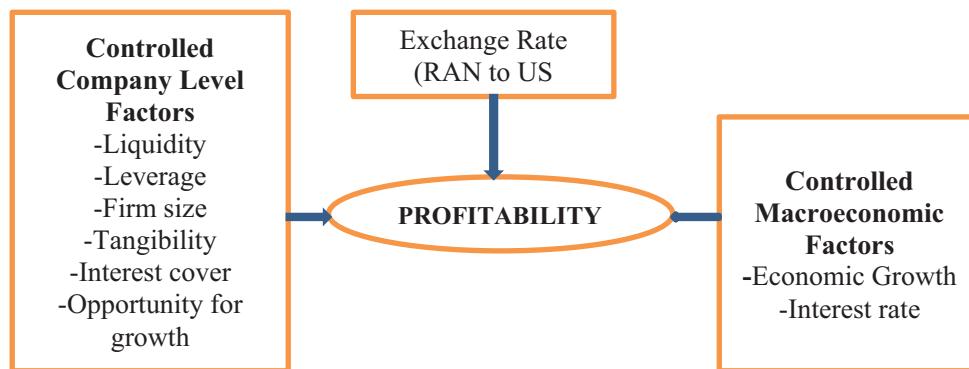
Controlled Company Level Factors
-Liquidity
-Leverage
-Firm size
-Tangibility
-Interest cover
-Opportunity for growth

Exchange Rate (RAN to US

PROFITABILITY

Controlled Macroeconomic Factors
-Economic Growth
-Interest rate